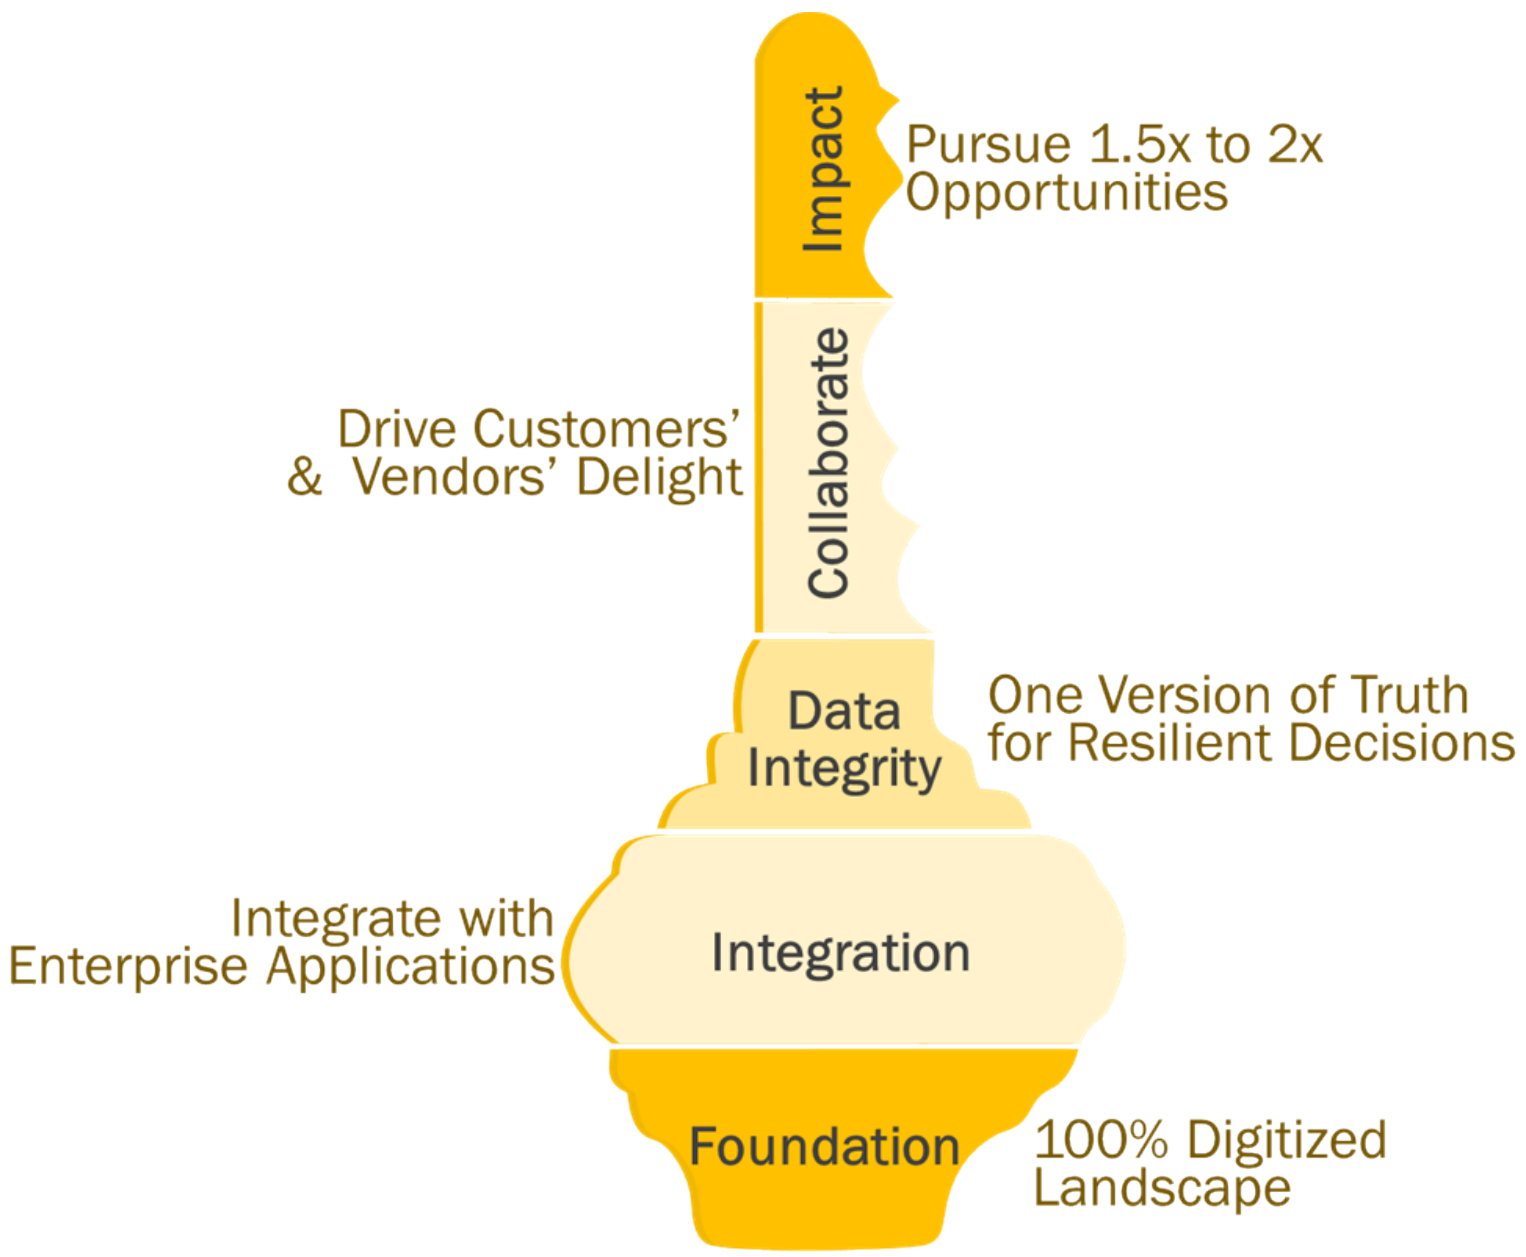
Impact

Pursue 1.5x to 2x Opportunities

Drive Customers' & Vendors' Delight

Collaborate

Data Integrity

One Version of Truth for Resilient Decisions

Integrate with Enterprise Applications

Integration

Foundation

100% Digitized Landscape